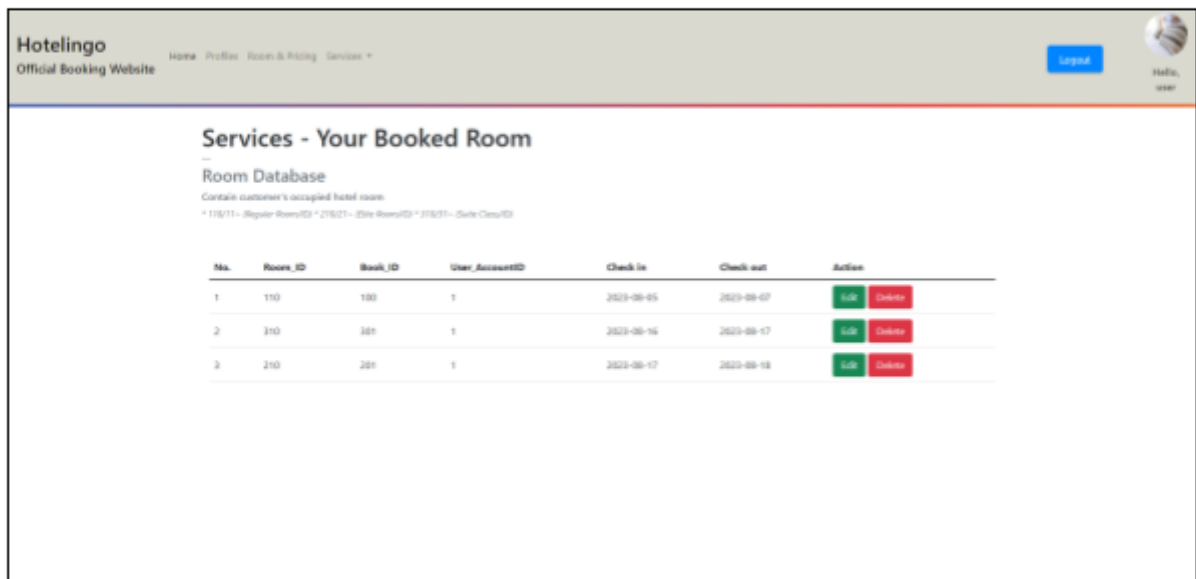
Hotelingo
Official Booking Website

Home Profiles Room & Pricing Services ▾

Logout

Hello, user

Services - Your Booked Room

Room Database

Contain customer's occupied hotel room

* 1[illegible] (Regular Room/ID) * 2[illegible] (Elite Room/ID) * 3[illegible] (Suite Class/ID)

| No. | Room_ID | Book_ID | User_AccountID | Check in | Check out | Action |
|---|---|---|---|---|---|---|
| 1 | 110 | 100 | 1 | 2023-08-05 | 2023-08-07 | Edit Delete |
| 2 | 310 | 301 | 1 | 2023-08-16 | 2023-08-17 | Edit Delete |
| 3 | 210 | 201 | 1 | 2023-08-17 | 2023-08-18 | Edit Delete |